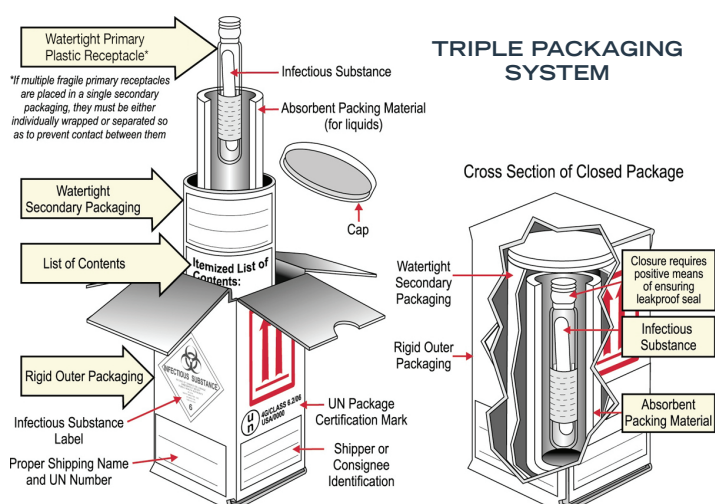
TRIPLE PACKAGING SYSTEM

Watertight Primary Plastic Receptacle*

*If multiple fragile primary receptacles are placed in a single secondary packaging, they must be either individually wrapped or separated so as to prevent contact between them

Infectious Substance

Absorbent Packing Material (for liquids)

Cap

Watertight Secondary Packaging

List of Contents

Itemized List of Contents:

Rigid Outer Packaging

INFECTIOUS SUBSTANCE

6

Infectious Substance Label

Proper Shipping Name and UN Number

4G/CLASS 6.2/06 USA/0000

UN Package Certification Mark

Shipper or Consignee Identification

Cross Section of Closed Package

Watertight Secondary Packaging

Rigid Outer Packaging

Closure requires positive means of ensuring leakproof seal

Infectious Substance

Absorbent Packing Material